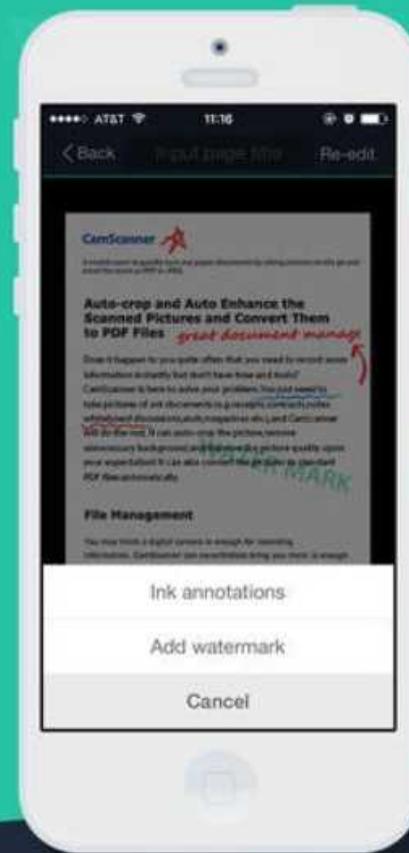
AT&T 11:16

Back Input page title Re-edit

CamScanner

Auto-crop and Auto Enhance the Scanned Pictures and Convert Them to PDF Files

great document manag

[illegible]

MARK

File Management

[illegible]

Ink annotations

Add watermark

Cancel